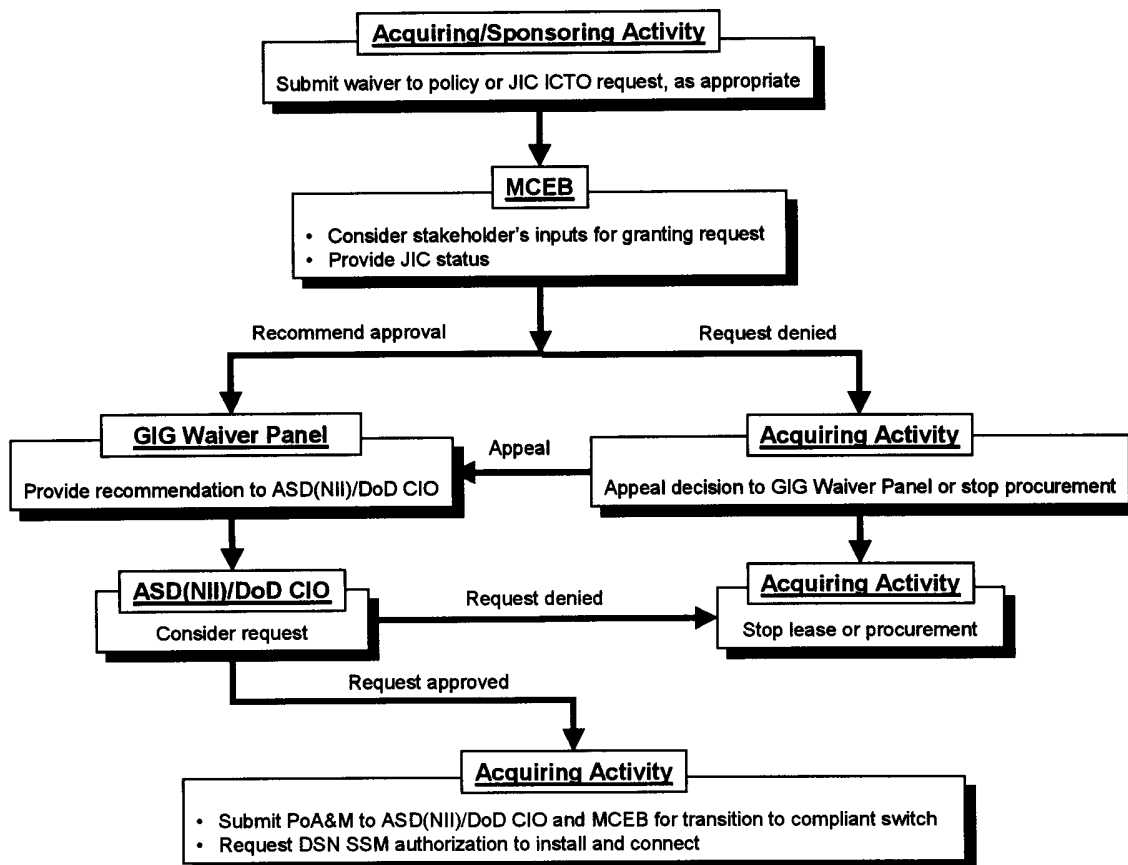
Acquiring/Sponsoring Activity

Submit waiver to policy or JIC ICTO request, as appropriate

MCEB

- Consider stakeholder's inputs for granting request
- Provide JIC status

Recommend approval

Request denied

GIG Waiver Panel

Provide recommendation to ASD(NII)/DoD CIO

Appeal

Acquiring Activity

Appeal decision to GIG Waiver Panel or stop procurement

ASD(NII)/DoD CIO

Consider request

Request denied

Acquiring Activity

Stop lease or procurement

Request approved

Acquiring Activity

- Submit PoA&M to ASD(NII)/DoD CIO and MCEB for transition to compliant switch
- Request DSN SSM authorization to install and connect